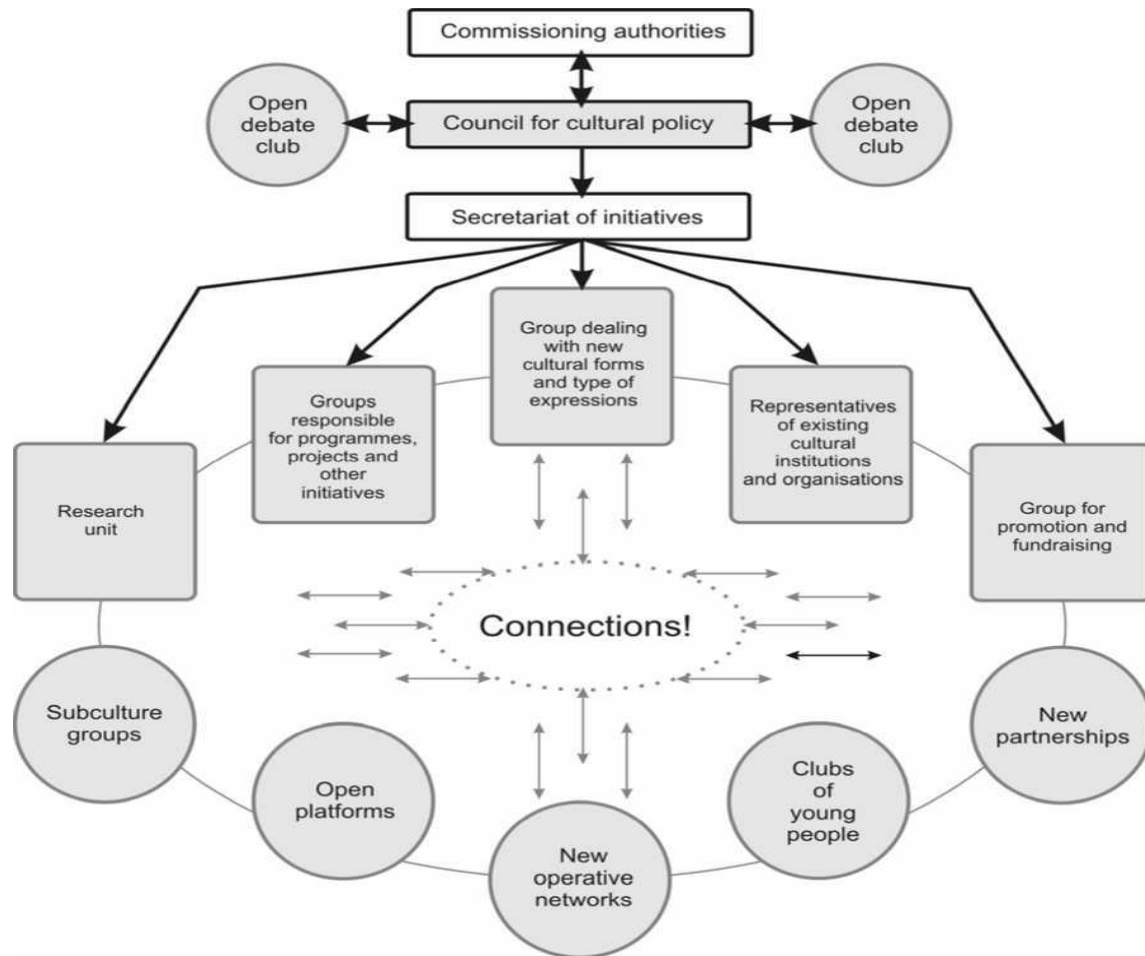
Commissioning authorities

Open debate club

Council for cultural policy

Open debate club

Secretariat of initiatives

Research unit

Groups responsible for programmes, projects and other initiatives

Group dealing with new cultural forms and type of expressions

Representatives of existing cultural institutions and organisations

Group for promotion and fundraising

Connections!

Subculture groups

Open platforms

New operative networks

Clubs of young people

New partnerships